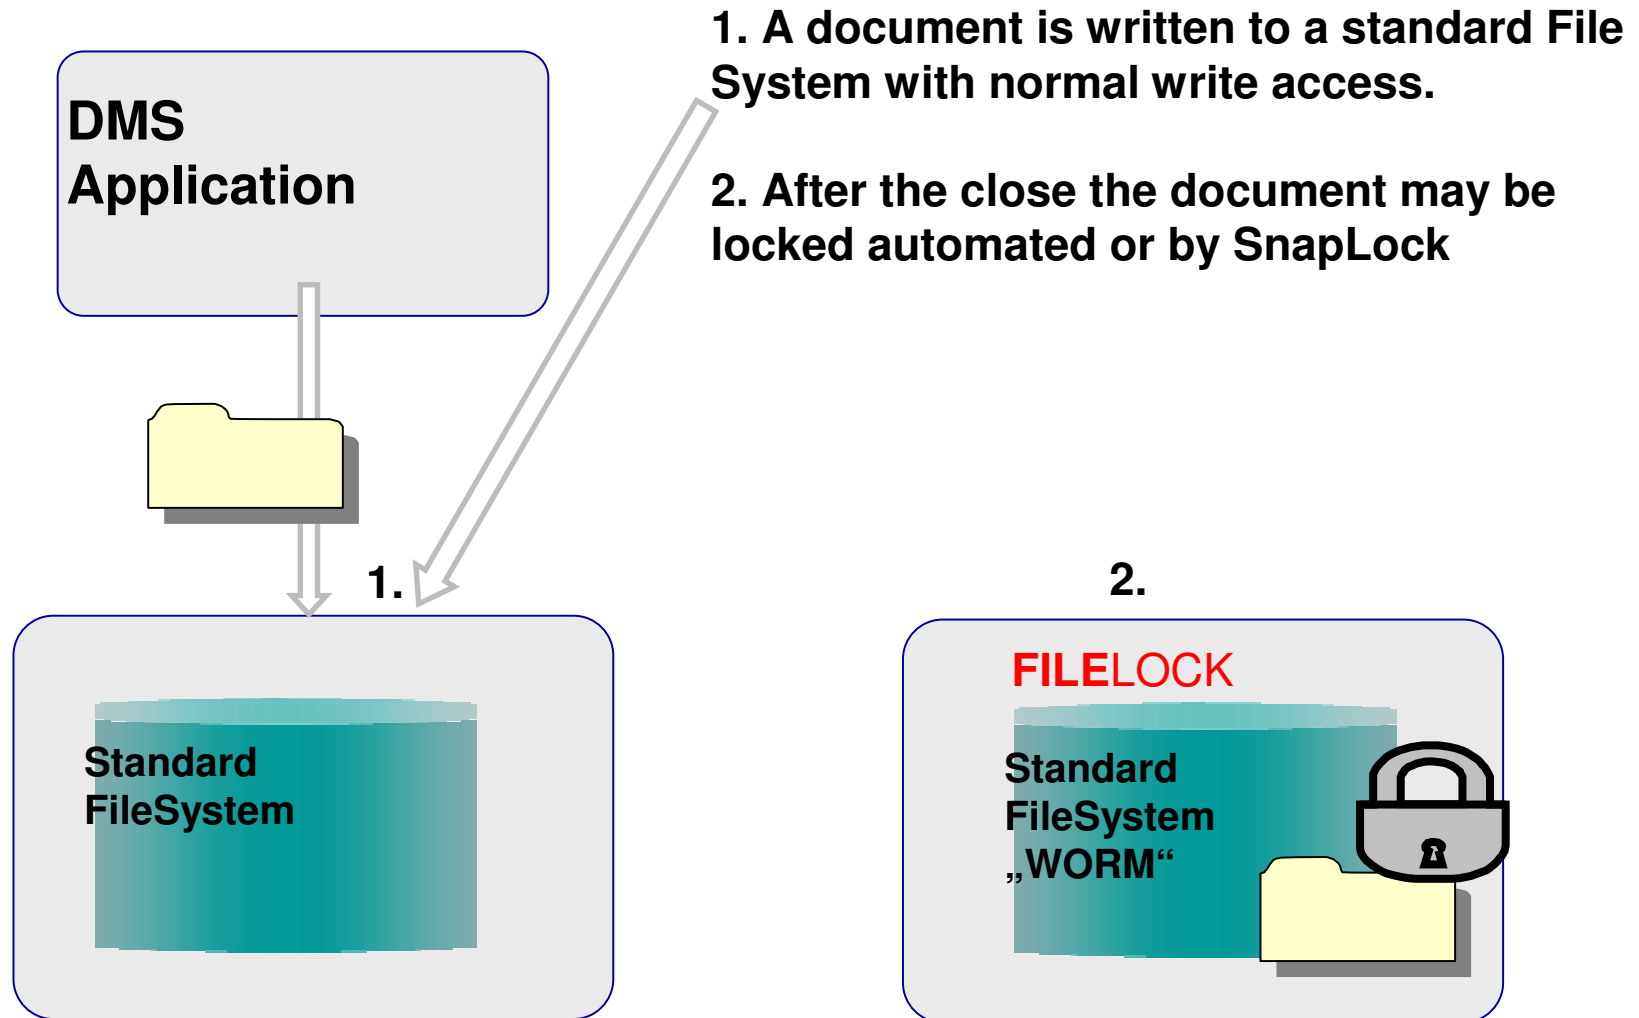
DMS
Application

1. A document is written to a standard File System with normal write access.

2. After the close the document may be locked automated or by SnapLock

1.

2.

Standard
FileSystem

FILELOCK

Standard
FileSystem
„WORM“